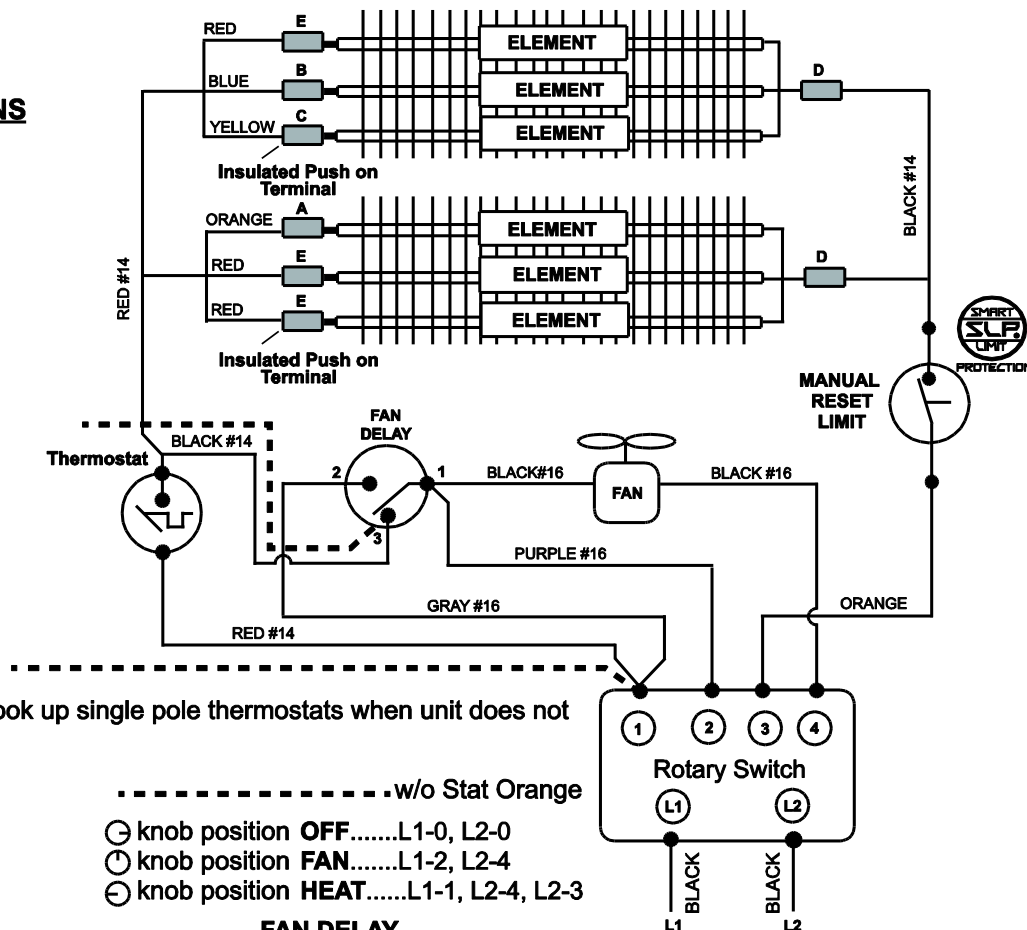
NS

RED
E
BLUE
B
YELLOW
C
ELEMENT
ELEMENT
ELEMENT
D
Insulated Push on Terminal

ORANGE
A
RED
E
RED
E
ELEMENT
ELEMENT
ELEMENT
D
Insulated Push on Terminal

RED #14
BLACK #14

SMART SLP LIMIT PROTECTION

MANUAL RESET LIMIT

Thermostat
BLACK #14
FAN DELAY
2
1
3
BLACK#16
FAN
BLACK #16
PURPLE #16
GRAY #16
ORANGE
RED #14

ook up single pole thermostats when unit does not

1 2 3 4
Rotary Switch
L1 L2
BLACK
BLACK
L1
L2

w/o Stat Orange

knob position OFF.......L1-0, L2-0
knob position FAN.......L1-2, L2-4
knob position HEAT......L1-1, L2-4, L2-3

FAN DELAY